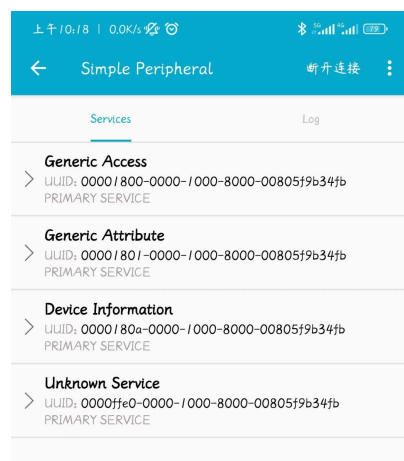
上午10:18 | 0.0K/s

79

Simple Peripheral

断开连接

Services

Log

Generic Access
UUID: 00001800-0000-1000-8000-00805f9b34fb
PRIMARY SERVICE

Generic Attribute
UUID: 00001801-0000-1000-8000-00805f9b34fb
PRIMARY SERVICE

Device Information
UUID: 0000180a-0000-1000-8000-00805f9b34fb
PRIMARY SERVICE

Unknown Service
UUID: 0000ffe0-0000-1000-8000-00805f9b34fb
PRIMARY SERVICE